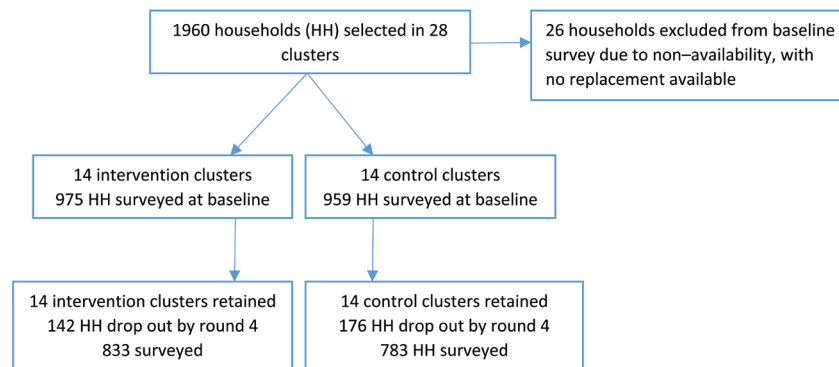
1960 households (HH) selected in 28 clusters

26 households excluded from baseline survey due to non–availability, with no replacement available

14 intervention clusters
975 HH surveyed at baseline

14 control clusters
959 HH surveyed at baseline

14 intervention clusters retained
142 HH drop out by round 4
833 surveyed

14 control clusters retained
176 HH drop out by round 4
783 HH surveyed